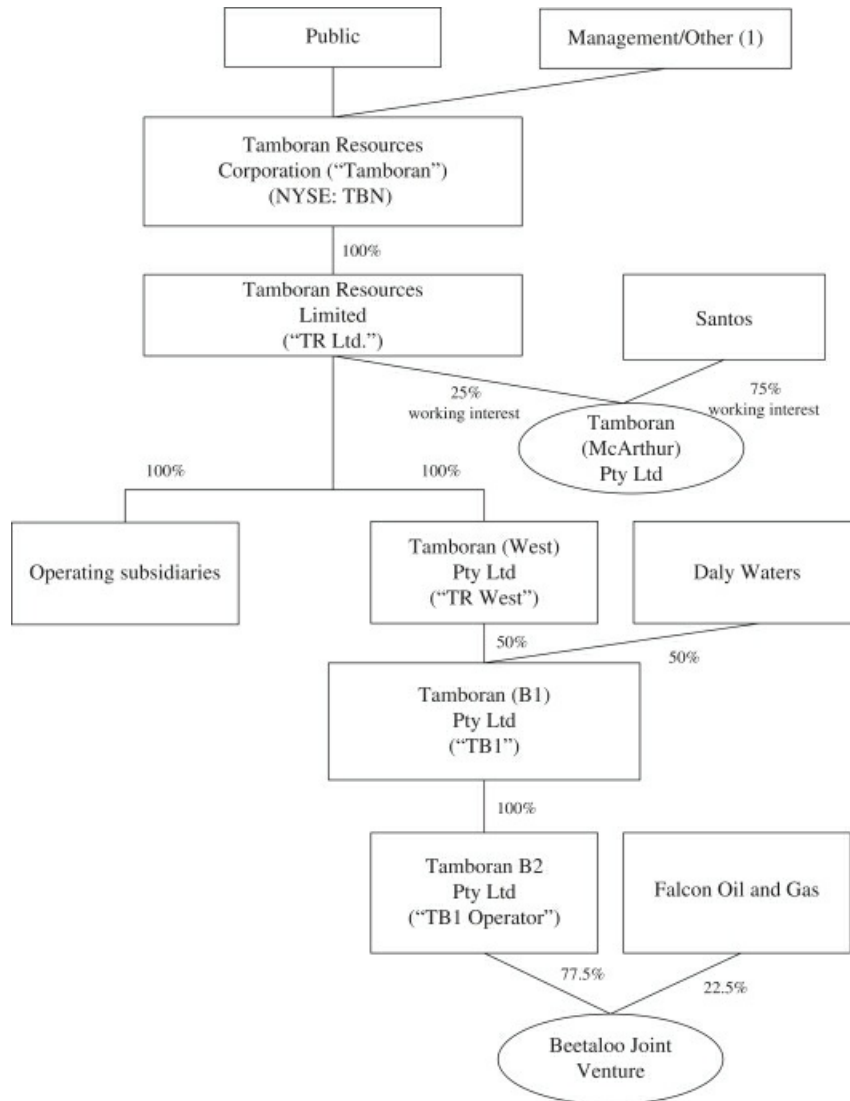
Public

Management/Other (1)

Tamboran Resources Corporation ("Tamboran") (NYSE: TBN)

100%

Tamboran Resources Limited ("TR Ltd.")

Santos

25% working interest

75% working interest

Tamboran (McArthur) Pty Ltd

100%

100%

Operating subsidiaries

Tamboran (West) Pty Ltd ("TR West")

Daly Waters

50%

50%

Tamboran (B1) Pty Ltd ("TB1")

100%

Tamboran B2 Pty Ltd ("TB1 Operator")

Falcon Oil and Gas

77.5%

22.5%

Beetaloo Joint Venture